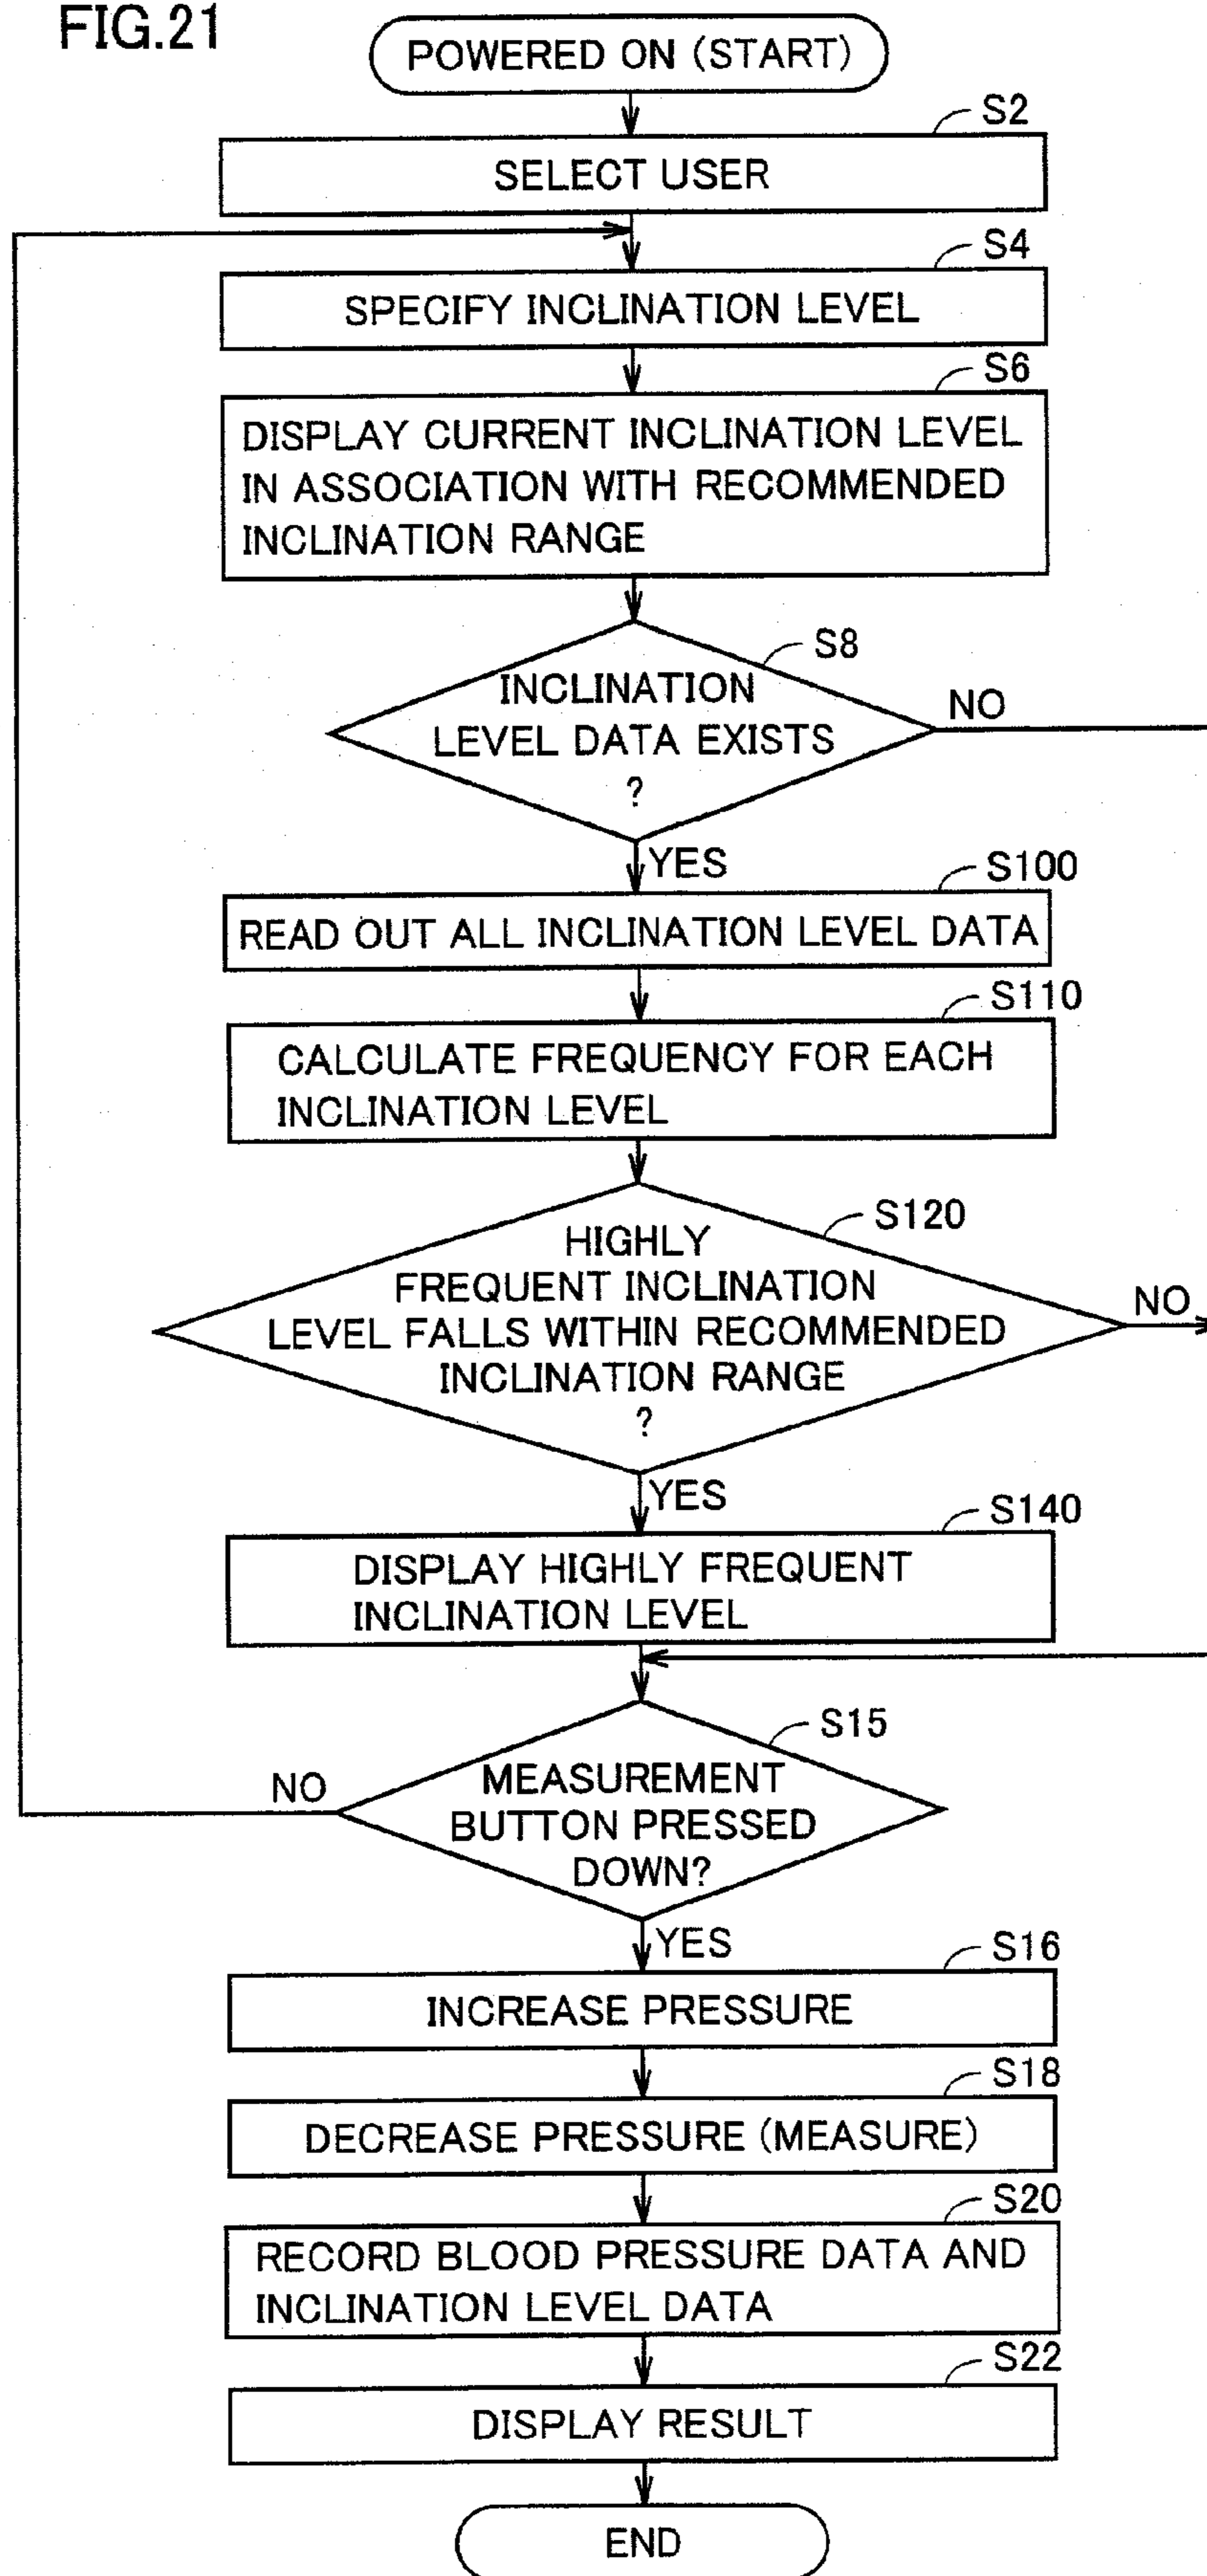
FIG.21

POWERED ON (START)

S2
SELECT USER

S4
SPECIFY INCLINATION LEVEL

S6
DISPLAY CURRENT INCLINATION LEVEL IN ASSOCIATION WITH RECOMMENDED INCLINATION RANGE

S8
INCLINATION LEVEL DATA EXISTS ?

NO

YES

S100
READ OUT ALL INCLINATION LEVEL DATA

S110
CALCULATE FREQUENCY FOR EACH INCLINATION LEVEL

S120
HIGHLY FREQUENT INCLINATION LEVEL FALLS WITHIN RECOMMENDED INCLINATION RANGE ?

NO

YES

S140
DISPLAY HIGHLY FREQUENT INCLINATION LEVEL

S15
MEASUREMENT BUTTON PRESSED DOWN?

NO

YES

S16
INCREASE PRESSURE

S18
DECREASE PRESSURE (MEASURE)

S20
RECORD BLOOD PRESSURE DATA AND INCLINATION LEVEL DATA

S22
DISPLAY RESULT

END